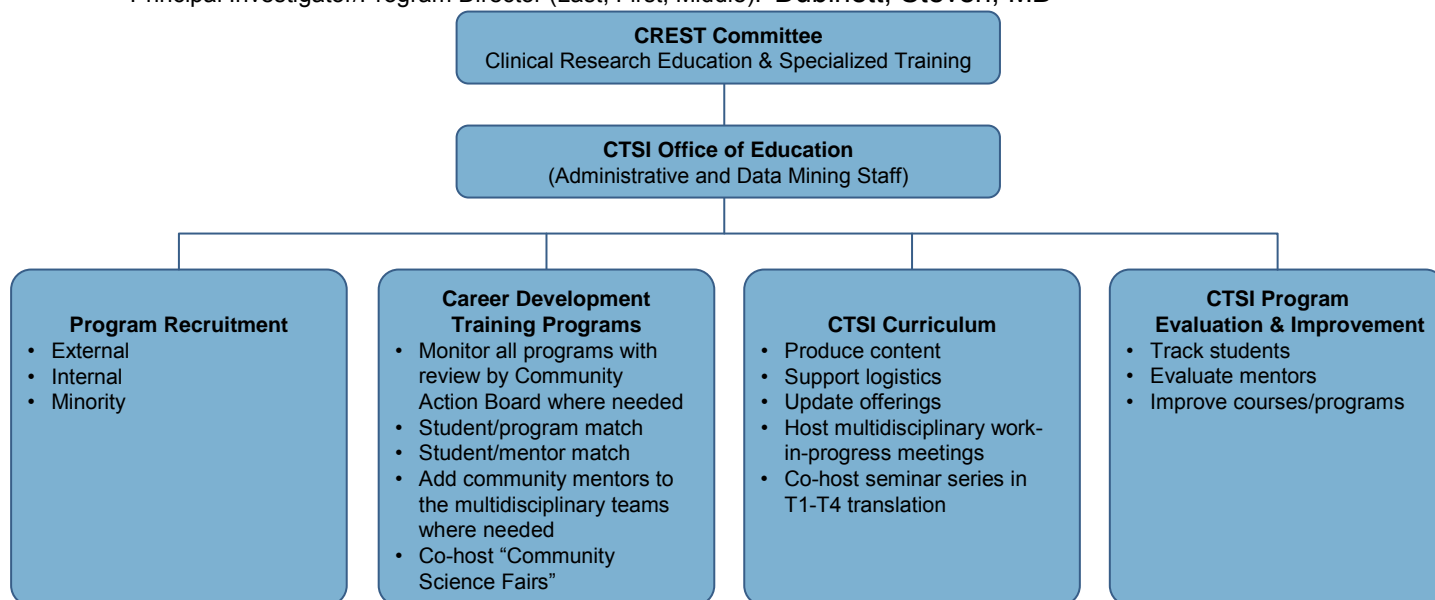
Principal Investigator/Program Director (Last, First, Middle): Dubinett, Steven, MD

**CREST Committee**
Clinical Research Education & Specialized Training

**CTSI Office of Education**
(Administrative and Data Mining Staff)

**Program Recruitment**
- External
- Internal
- Minority

**Career Development Training Programs**
- Monitor all programs with review by Community Action Board where needed
- Student/program match
- Student/mentor match
- Add community mentors to the multidisciplinary teams where needed
- Co-host "Community Science Fairs"

**CTSI Curriculum**
- Produce content
- Support logistics
- Update offerings
- Host multidisciplinary work-in-progress meetings
- Co-host seminar series in T1-T4 translation

**CTSI Program Evaluation & Improvement**
- Track students
- Evaluate mentors
- Improve courses/programs